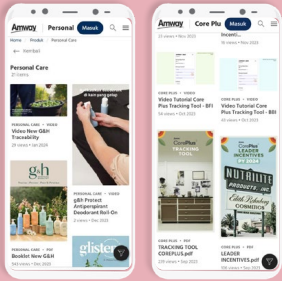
Amway Personal Masuk

Home Produk Personal Care

← Kembali

Personal Care
21 items

PERSONAL CARE • VIDEO
Video New G&H Traceability
29 views • Oct 2024

PERSONAL CARE • VIDEO
g&h Protect Antiperspirant Deodorant Roll On
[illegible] views • Oct 2024

g&h

PERSONAL CARE • PDF
Booklet New G&H
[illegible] views • Dec 2023

glister

Amway Core Plus Masuk

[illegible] views • Oct 2023

CORE PLUS • VIDEO
Video Tutorial Core Plus Tracking Tool - BFI
54 views • Oct 2023

CORE PLUS • VIDEO
Video Tutorial Core Plus Tracking Tool - BEI
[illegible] views • Oct 2023

CorePlus
TRACKING TOOL

CorePlus
LEADER INCENTIVES
FY 2024

NUTRILITE

CORE PLUS • PDF
TRACKING TOOL COREPLUS.pdf
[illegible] views • Sep 2023

CORE PLUS • PDF
LEADER INCENTIVES.pdf
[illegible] views • Sep 2023